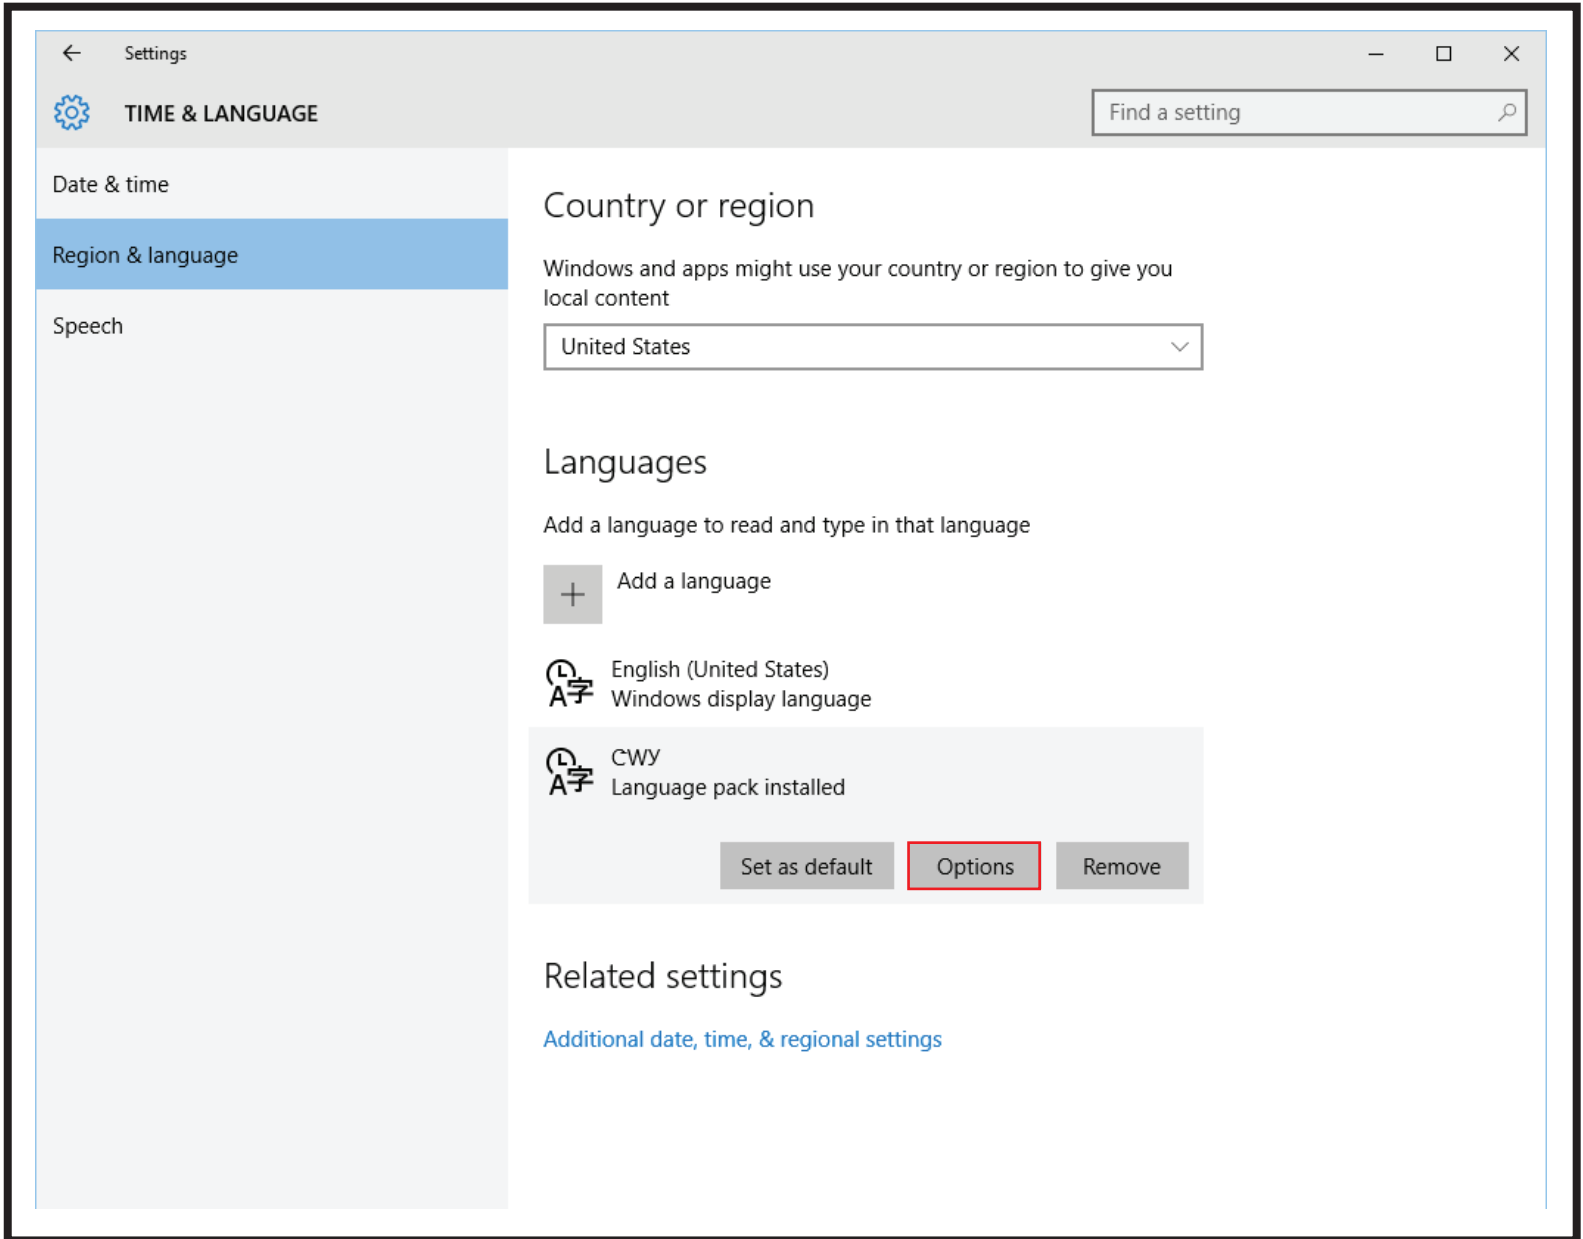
Settings

TIME & LANGUAGE

Find a setting

Date & time

Region & language

Speech

Country or region

Windows and apps might use your country or region to give you local content

United States

Languages

Add a language to read and type in that language

Add a language

English (United States)
Windows display language

CWY
Language pack installed

Set as default

Options

Remove

Related settings

Additional date, time, & regional settings